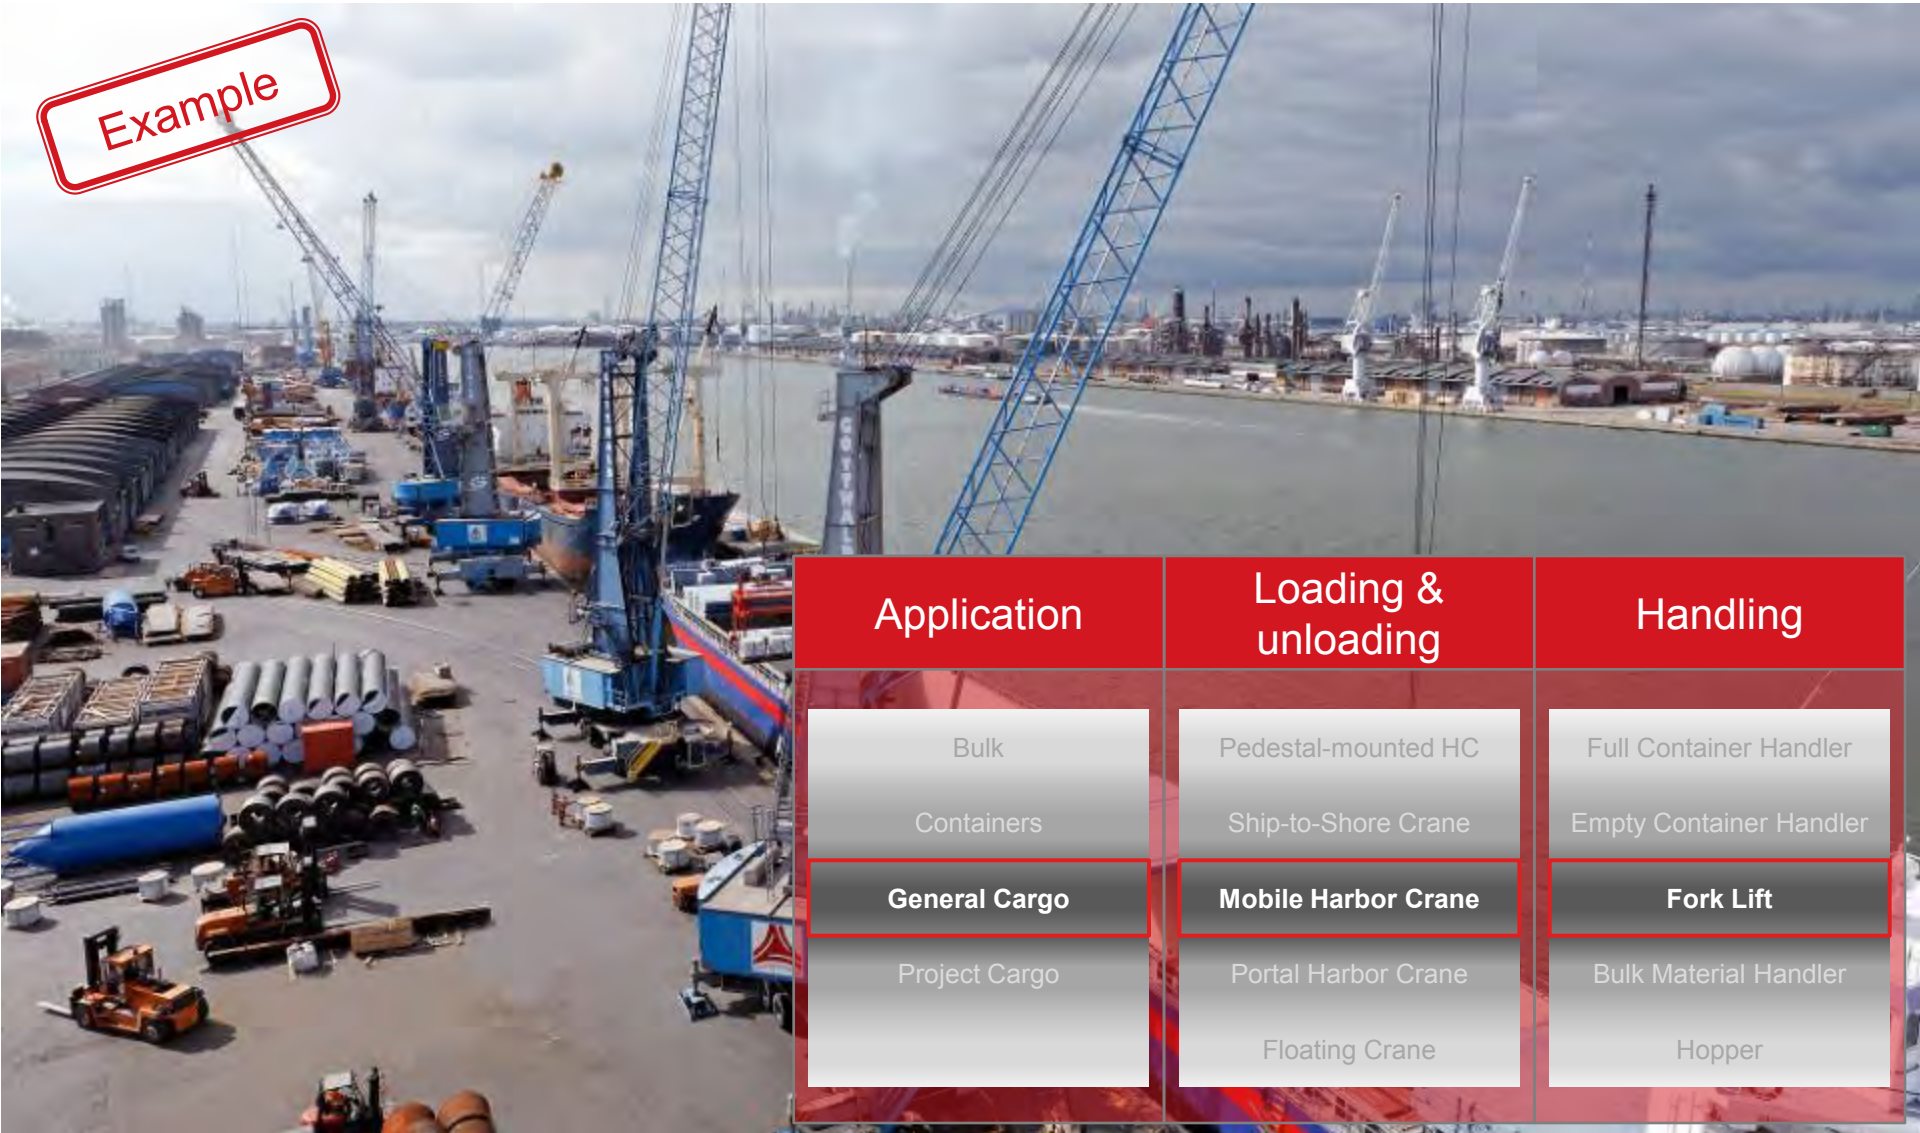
Example

| Application | Loading & unloading | Handling |
|---|---|---|
| Bulk | Pedestal-mounted HC | Full Container Handler |
| Containers | Ship-to-Shore Crane | Empty Container Handler |
| General Cargo | Mobile Harbor Crane | Fork Lift |
| Project Cargo | Portal Harbor Crane | Bulk Material Handler |
| | Floating Crane | Hopper |